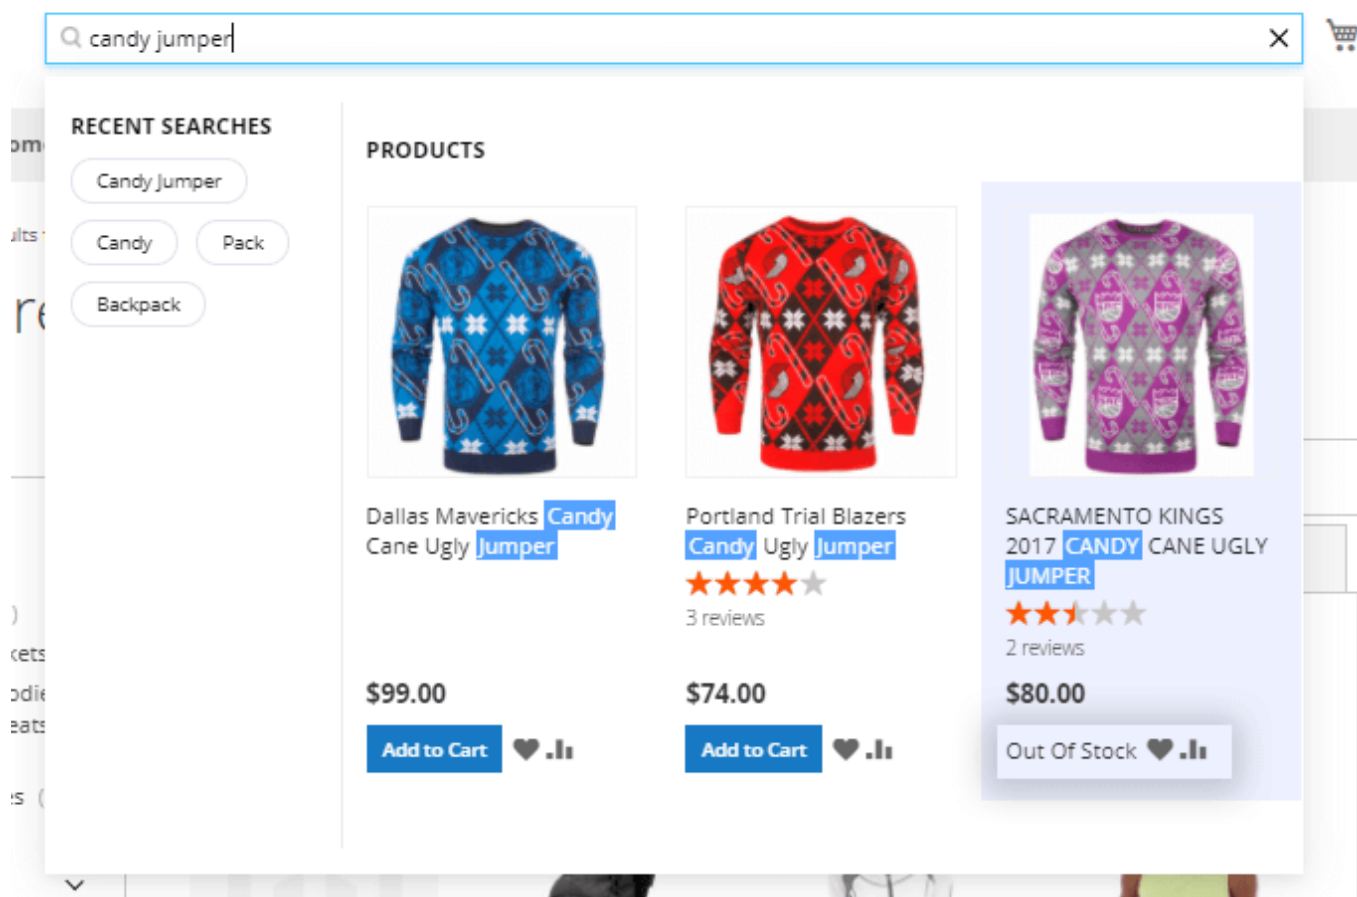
candy jumper

RECENT SEARCHES

Candy Jumper

Candy

Pack

Backpack

PRODUCTS

Dallas Mavericks Candy Cane Ugly Jumper

$99.00

Add to Cart

Portland Trial Blazers Candy Ugly Jumper

3 reviews

$74.00

Add to Cart

SACRAMENTO KINGS 2017 CANDY CANE UGLY JUMPER

2 reviews

$80.00

Out Of Stock